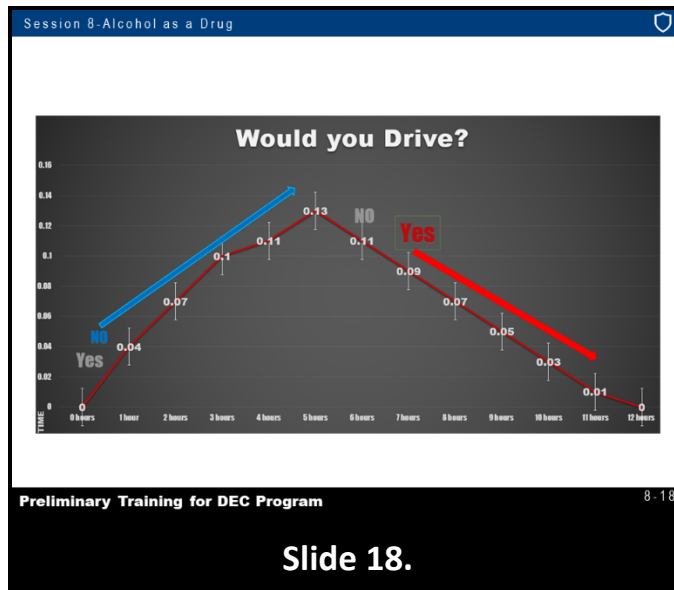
Session 8-Alcohol as a Drug

Would you Drive?

0.16
0.14
0.12
0.1
0.08
0.06
0.04
0.02
0

TIME

0 hours
1 hour
2 hours
3 hours
4 hours
5 hours
6 hours
7 hours
8 hours
9 hours
10 hours
11 hours
12 hours

0
0.04
0.07
0.1
0.11
0.13
0.11
0.09
0.07
0.05
0.03
0.01
0

NO
Yes
NO
Yes

Preliminary Training for DEC Program

8-18

Slide 18.